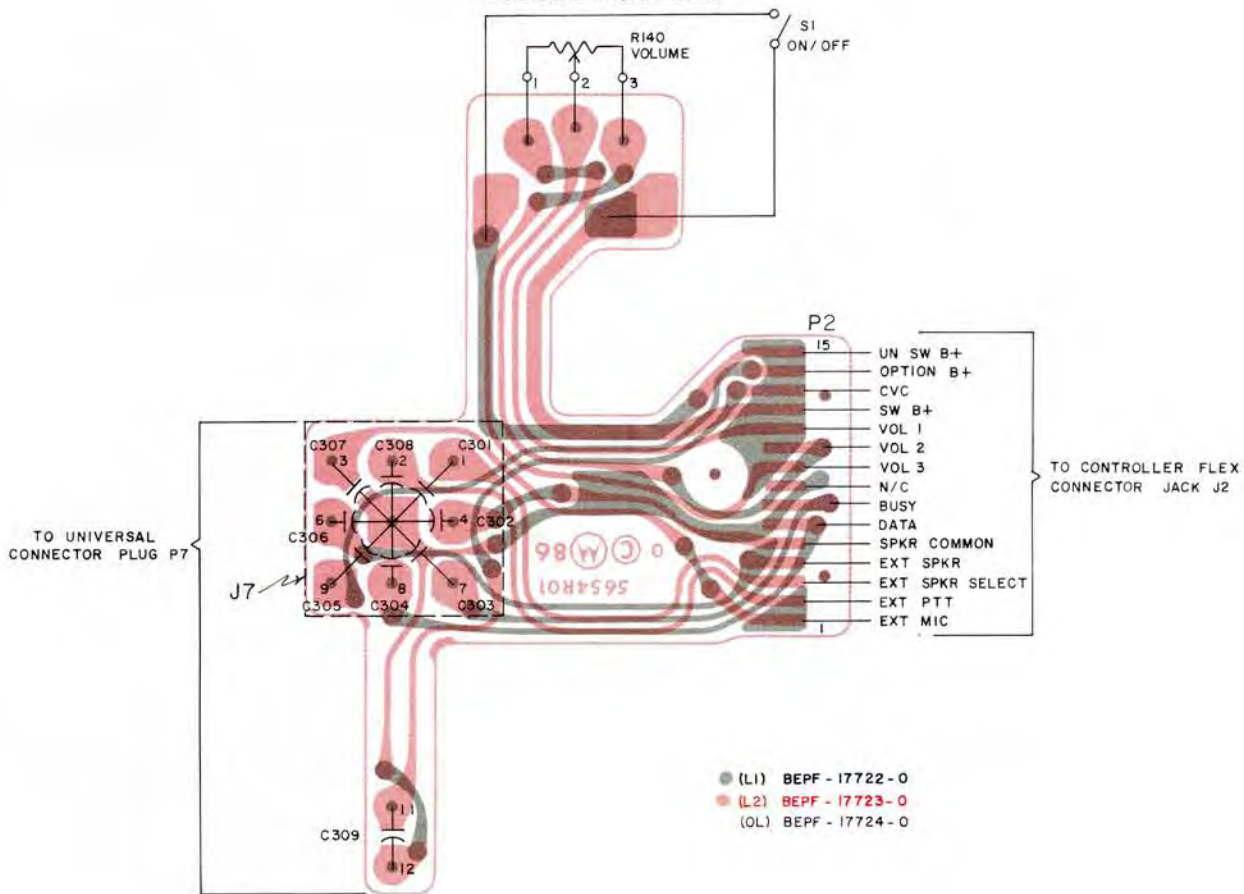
S1
ON/OFF

R140
VOLUME

1 2 3

P2
15
UN SW B+
OPTION B+
CVC
SW B+
VOL 1
VOL 2
VOL 3
N/C
BUSY
DATA
SPKR COMMON
EXT SPKR
EXT SPKR SELECT
EXT PTT
EXT MIC
1

TO CONTROLLER FLEX CONNECTOR JACK J2

C307 C308 C301
3 2 1
6 4
C306 C302
9 8 7
C305 C304 C303

TO UNIVERSAL CONNECTOR PLUG P7

J7

86 Ⓜ Ⓒ 0
565 4R01

11
C309
12

(L1) BEPF-17722-0
(L2) BEPF-17723-0
(OL) BEPF-17724-0